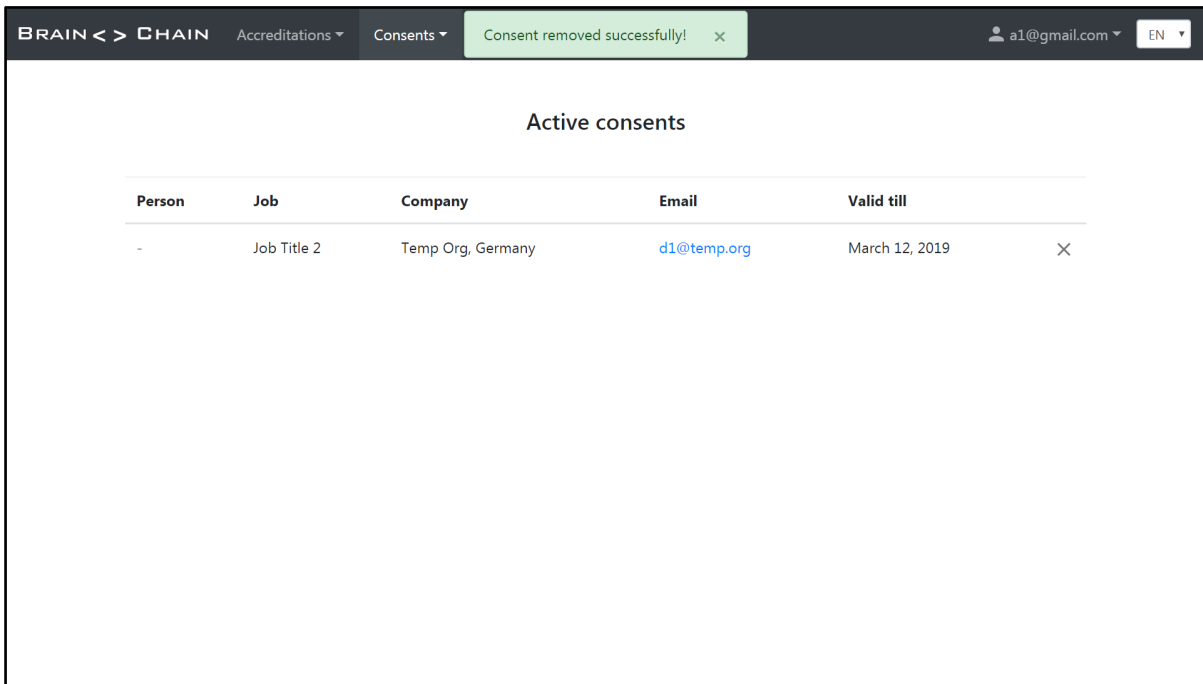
BRAIN < > CHAIN Accreditations Consents Consent removed successfully! × a1@gmail.com EN

Active consents

| Person | Job | Company | Email | Valid till | |
|---|---|---|---|---|---|
| - | Job Title 2 | Temp Org, Germany | d1@temp.org | March 12, 2019 | × |